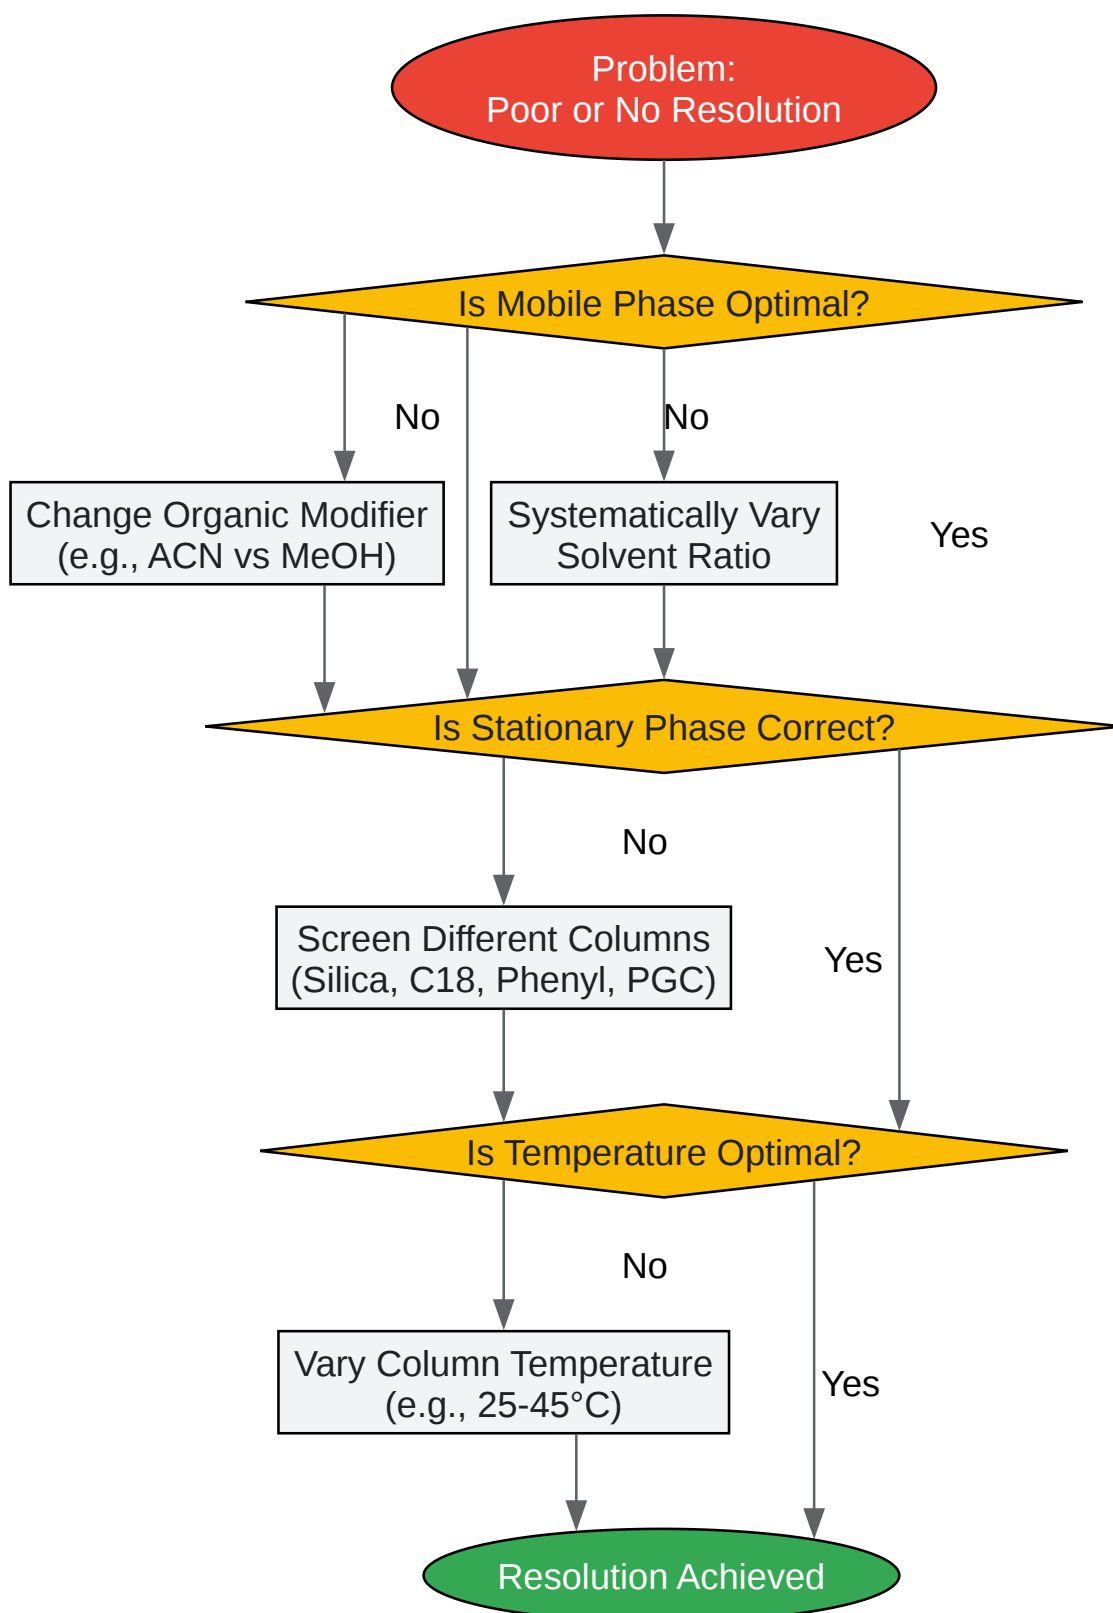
Problem:
Poor or No Resolution

Is Mobile Phase Optimal?

No

No

Change Organic Modifier (e.g., ACN vs MeOH)

Systematically Vary Solvent Ratio

Yes

Is Stationary Phase Correct?

No

Screen Different Columns (Silica, C18, Phenyl, PGC)

Yes

Is Temperature Optimal?

No

Vary Column Temperature (e.g., 25-45°C)

Yes

Resolution Achieved